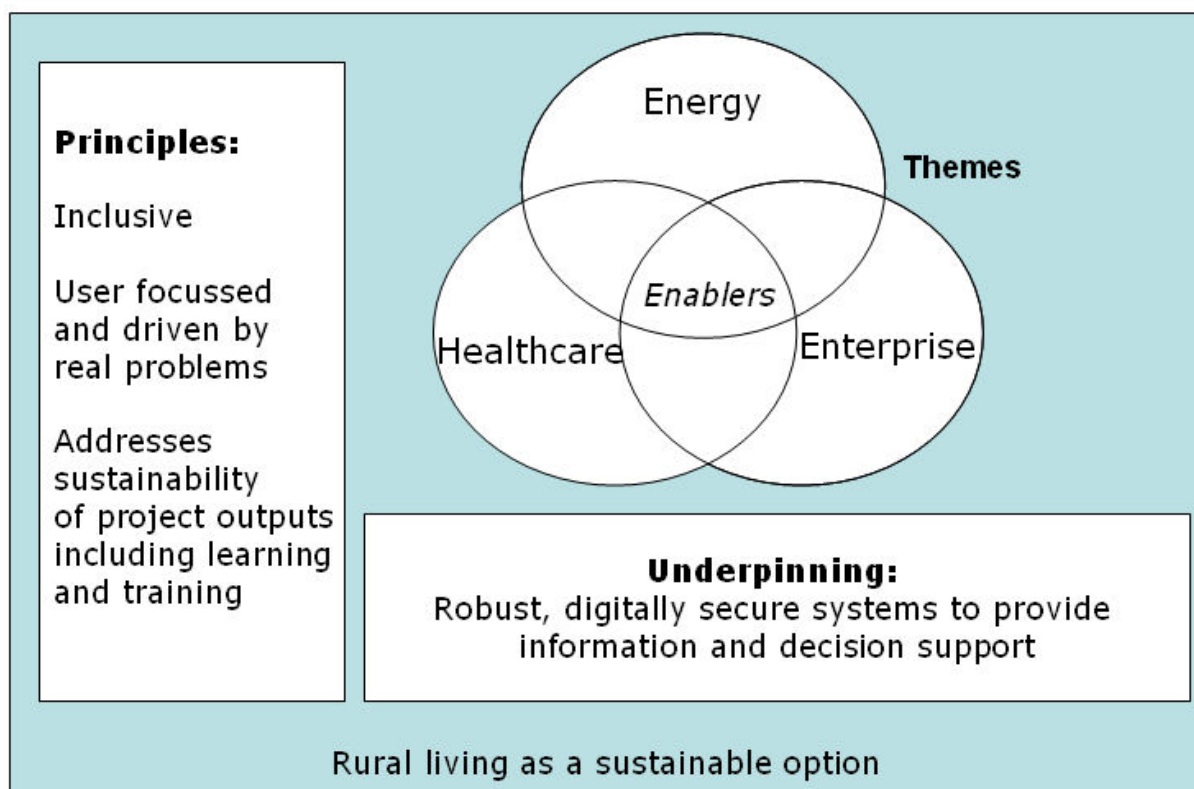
**Principles:**

Inclusive

User focussed and driven by real problems

Addresses sustainability of project outputs including learning and training

Energy

Themes

*Enablers*

Healthcare

Enterprise

**Underpinning:**
Robust, digitally secure systems to provide information and decision support

Rural living as a sustainable option